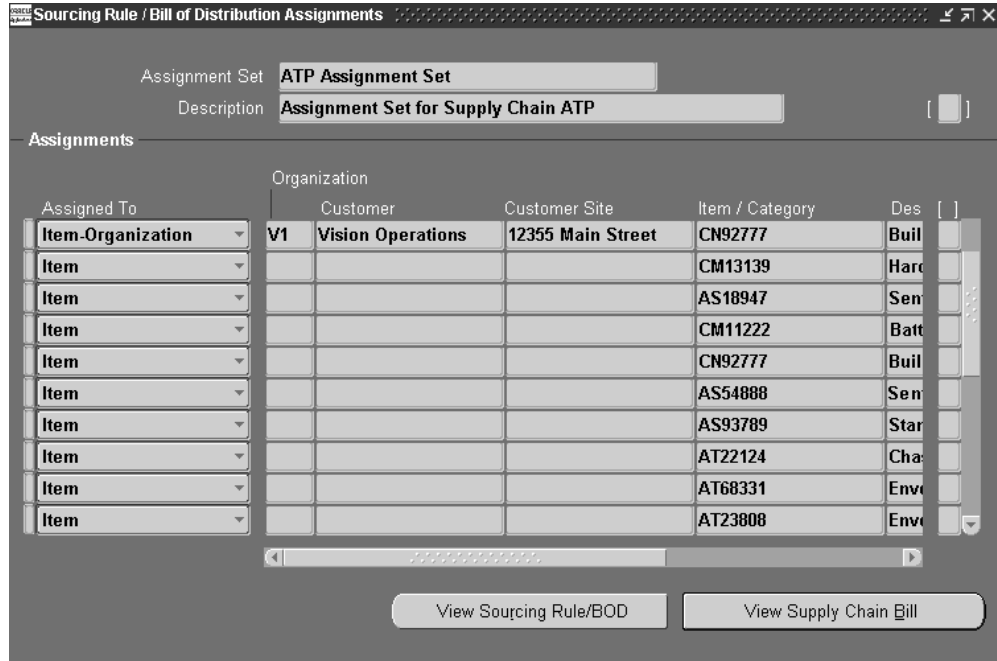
Sourcing Rule / Bill of Distribution Assignments

Assignment Set ATP Assignment Set
Description Assignment Set for Supply Chain ATP
[ ]

Assignments

| Assigned To | Organization | Customer | Customer Site | Item / Category | Des |
|---|---|---|---|---|---|
| Item-Organization | V1 | Vision Operations | 12355 Main Street | CN92777 | Buil |
| Item | | | | CM13139 | Harc |
| Item | | | | AS18947 | Sen |
| Item | | | | CM11222 | Batt |
| Item | | | | CN92777 | Buil |
| Item | | | | AS54888 | Sen |
| Item | | | | AS93789 | Star |
| Item | | | | AT22124 | Cha |
| Item | | | | AT68331 | Env |
| Item | | | | AT23808 | Env |

[ ]

View Sourcing Rule/BOD
View Supply Chain Bill